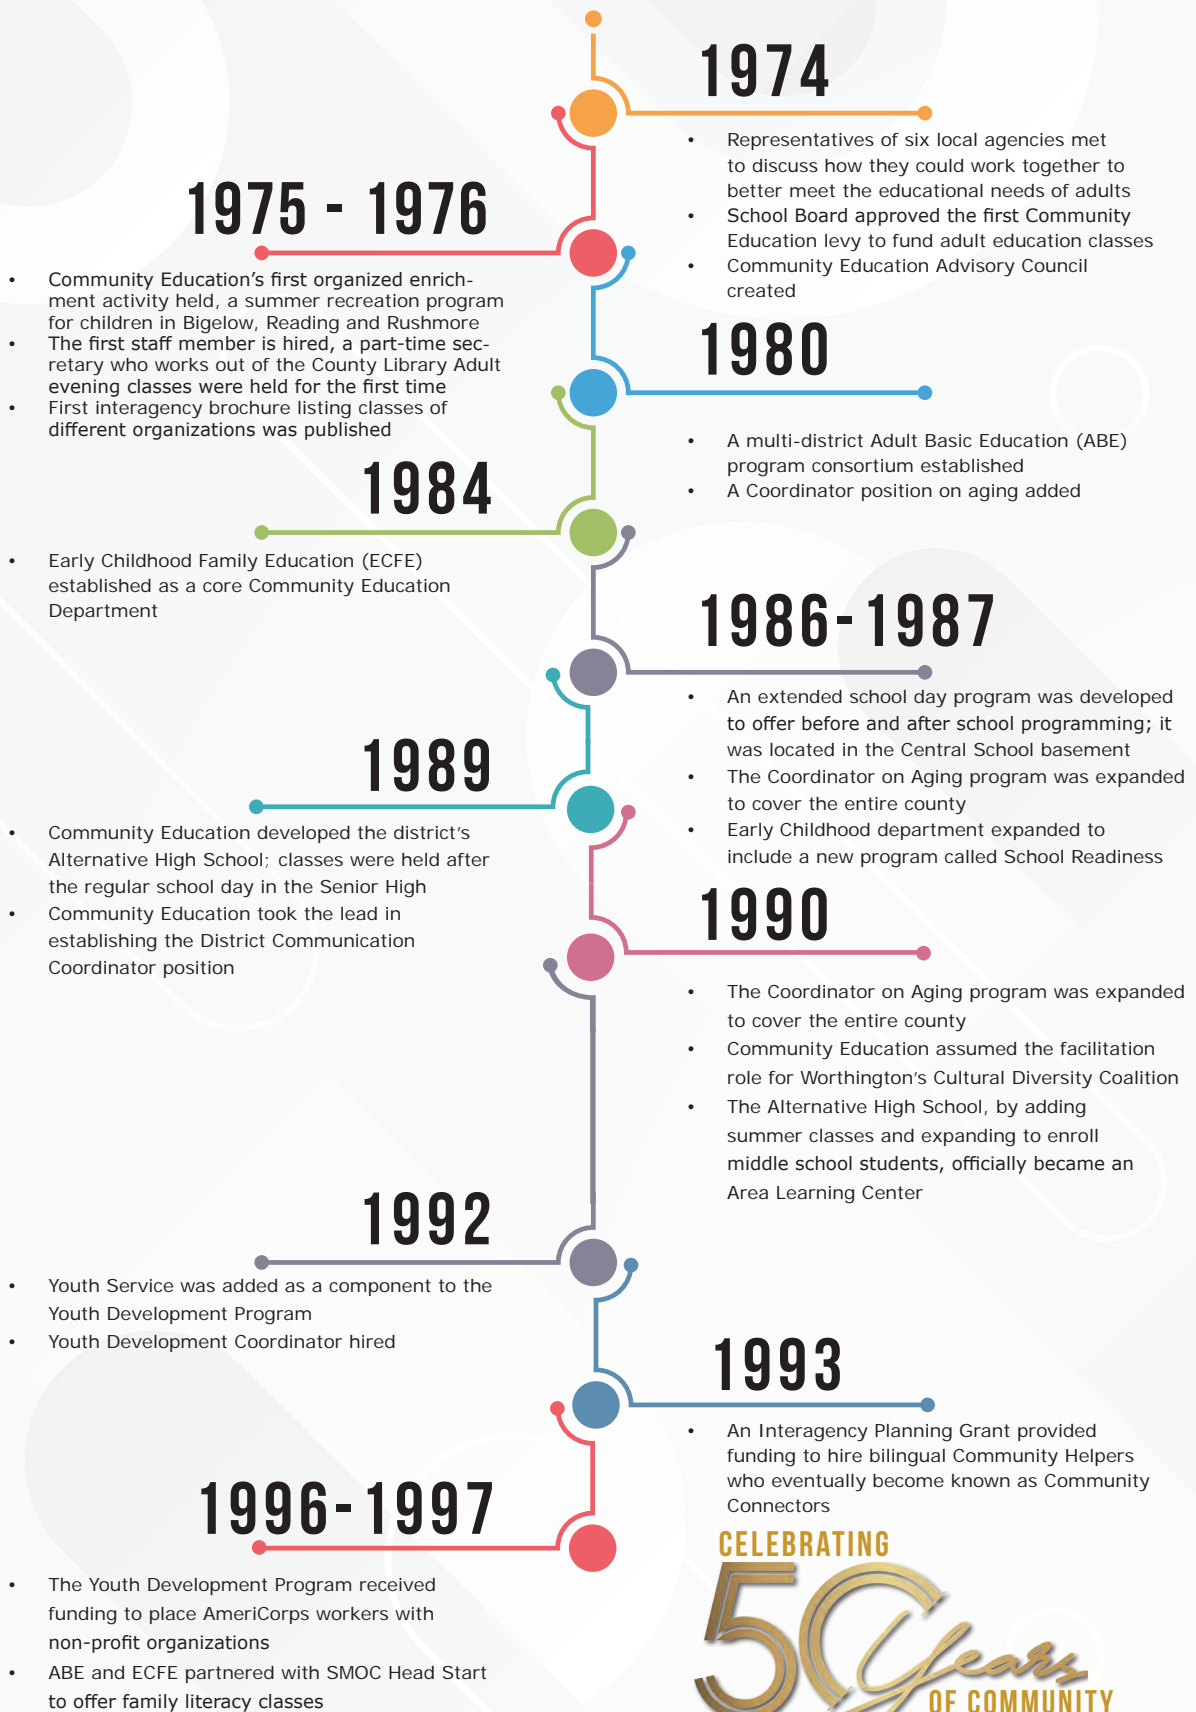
1974

- Representatives of six local agencies met to discuss how they could work together to better meet the educational needs of adults
- School Board approved the first Community Education levy to fund adult education classes
- Community Education Advisory Council created

1975 - 1976

- Community Education's first organized enrichment activity held, a summer recreation program for children in Bigelow, Reading and Rushmore
- The first staff member is hired, a part-time secretary who works out of the County Library Adult evening classes were held for the first time
- First interagency brochure listing classes of different organizations was published

1980

- A multi-district Adult Basic Education (ABE) program consortium established
- A Coordinator position on aging added

1984

- Early Childhood Family Education (ECFE) established as a core Community Education Department

1986-1987

- An extended school day program was developed to offer before and after school programming; it was located in the Central School basement
- The Coordinator on Aging program was expanded to cover the entire county
- Early Childhood department expanded to include a new program called School Readiness

1989

- Community Education developed the district's Alternative High School; classes were held after the regular school day in the Senior High
- Community Education took the lead in establishing the District Communication Coordinator position

1990

- The Coordinator on Aging program was expanded to cover the entire county
- Community Education assumed the facilitation role for Worthington's Cultural Diversity Coalition
- The Alternative High School, by adding summer classes and expanding to enroll middle school students, officially became an Area Learning Center

1992

- Youth Service was added as a component to the Youth Development Program
- Youth Development Coordinator hired

1993

- An Interagency Planning Grant provided funding to hire bilingual Community Helpers who eventually become known as Community Connectors

1996-1997

- The Youth Development Program received funding to place AmeriCorps workers with non-profit organizations
- ABE and ECFE partnered with SMOC Head Start to offer family literacy classes

CELEBRATING 50 Years OF COMMUNITY